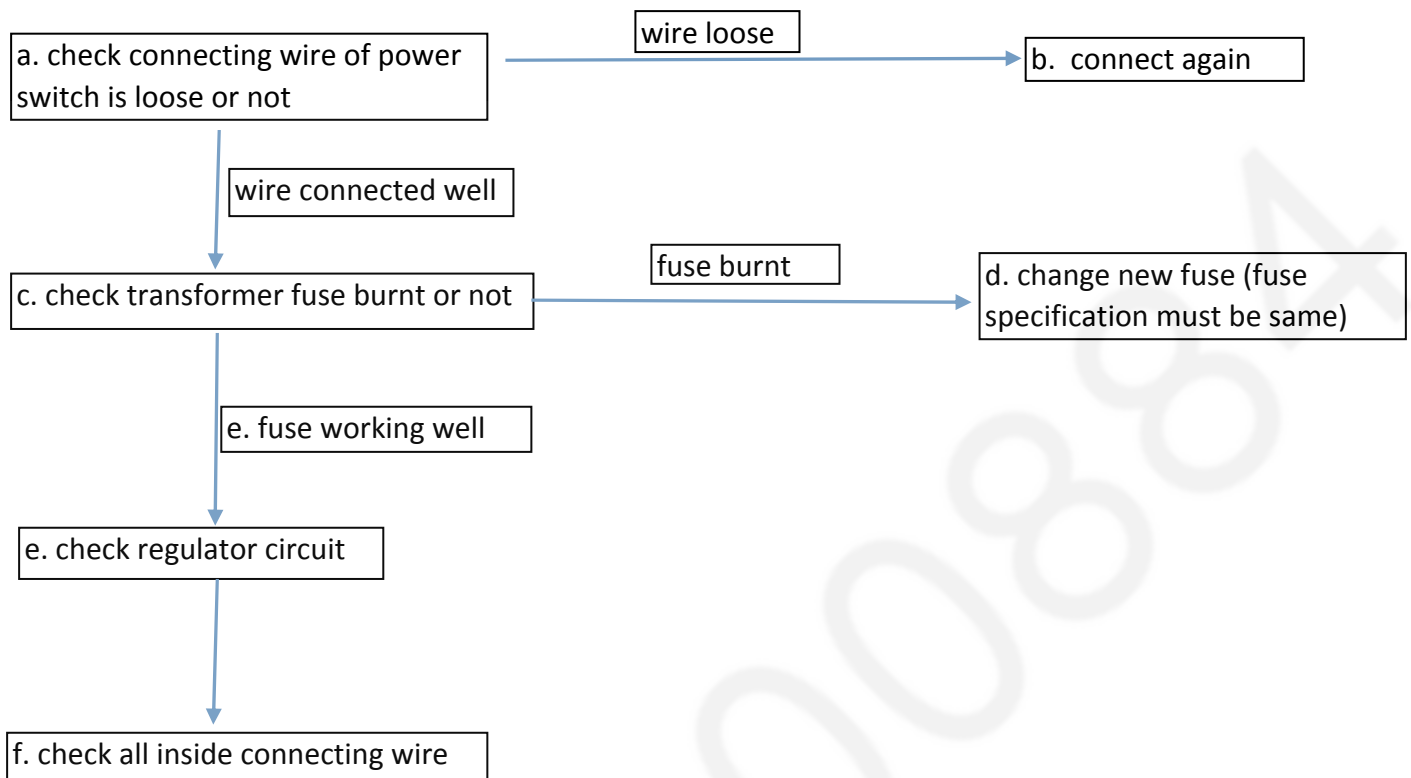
a. check connecting wire of power switch is loose or not

wire loose

b. connect again

wire connected well

c. check transformer fuse burnt or not

fuse burnt

d. change new fuse (fuse specification must be same)

e. fuse working well

e. check regulator circuit

f. check all inside connecting wire